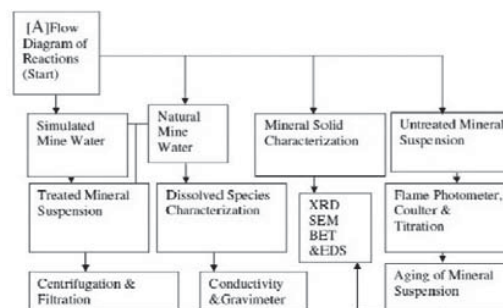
[A]Flow Diagram of Reactions (Start)

Simulated Mine Water

Natural Mine Water

Mineral Solid Characterization

Untreated Mineral Suspension

Treated Mineral Suspension

Dissolved Species Characterization

XRD SEM BET &EDS

Flame Photometer, Coulter & Titration

Aging of Mineral Suspension

Centrifugation & Filtration

Conductivity &Gravimeter